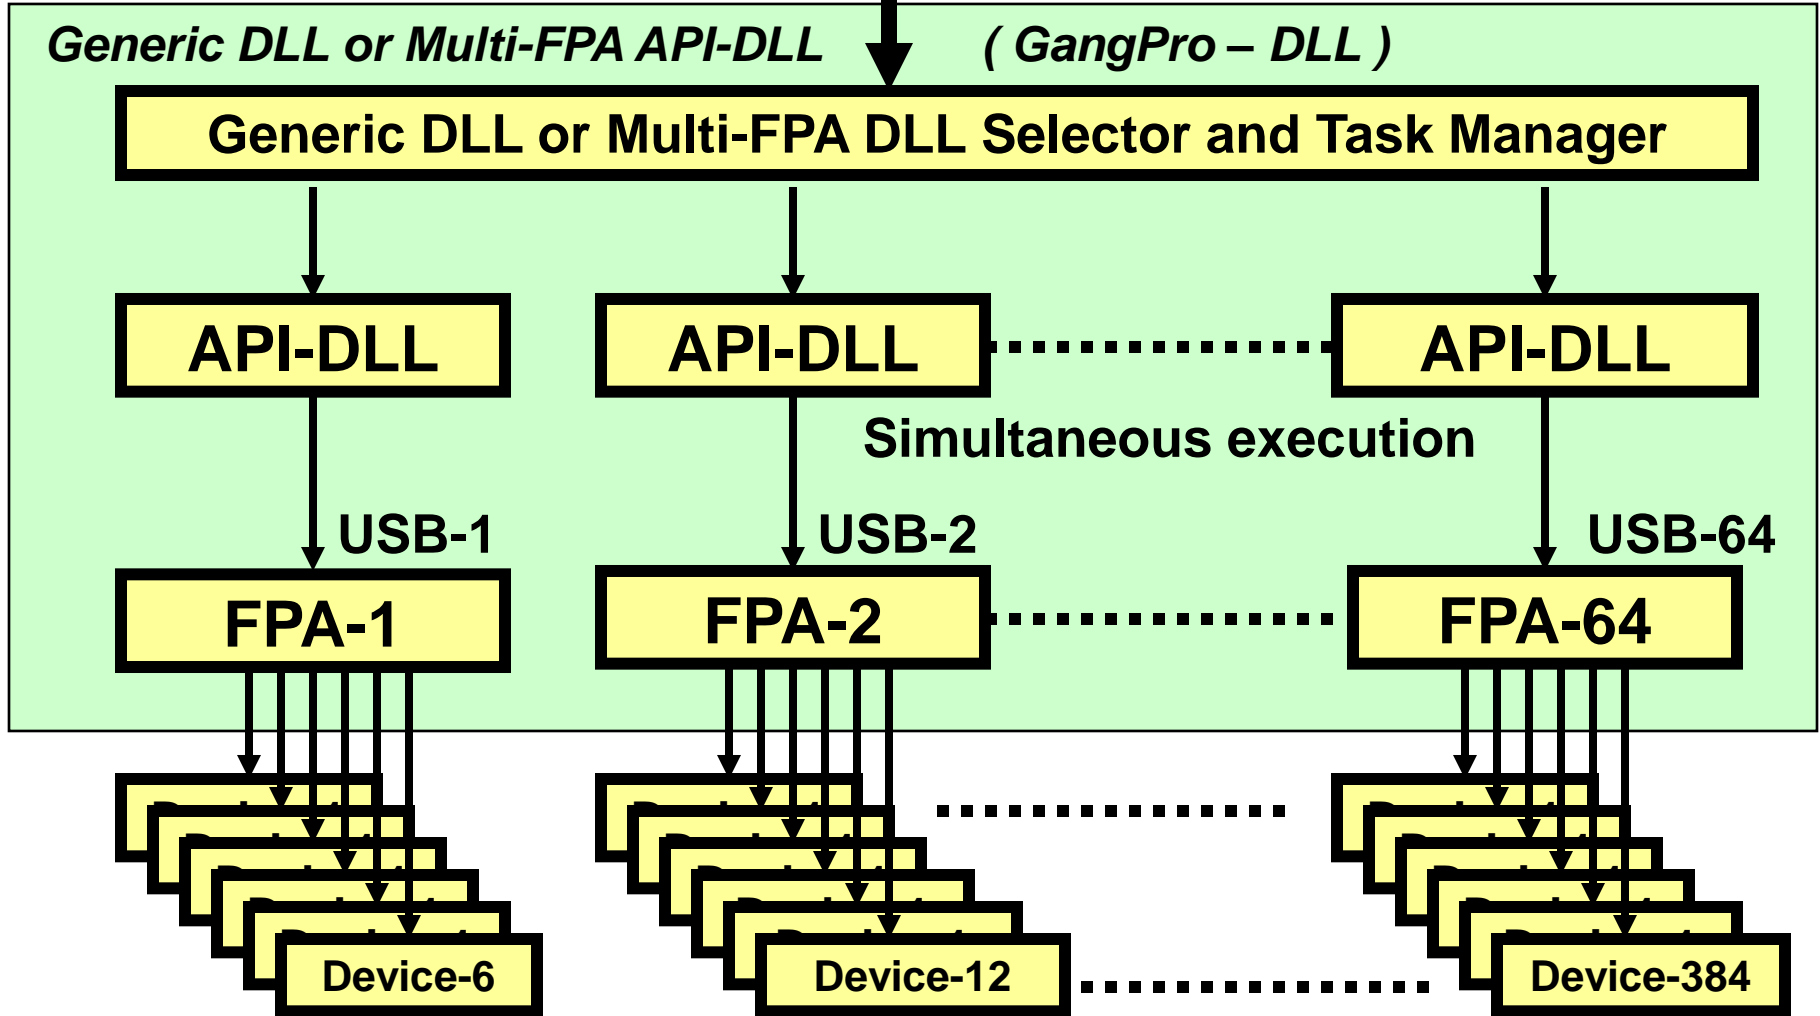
Generic DLL or Multi-FPA API-DLL ( GangPro – DLL )

Generic DLL or Multi-FPA DLL Selector and Task Manager

API-DLL

API-DLL

API-DLL

Simultaneous execution

USB-1

USB-2

USB-64

FPA-1

FPA-2

FPA-64

Device-6

Device-12

Device-384